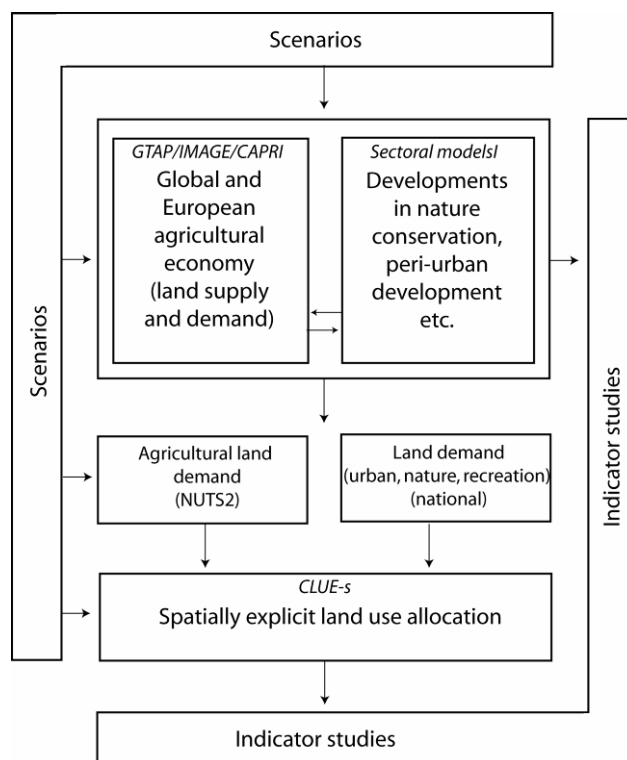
Scenarios

Scenarios

GTAP/IMAGE/CAPRI
Global and European agricultural economy (land supply and demand)

Sectoral modelsl
Developments in nature conservation, peri-urban development etc.

Agricultural land demand (NUTS2)

Land demand (urban, nature, recreation) (national)

CLUE-s
Spatially explicit land use allocation

Indicator studies

Indicator studies